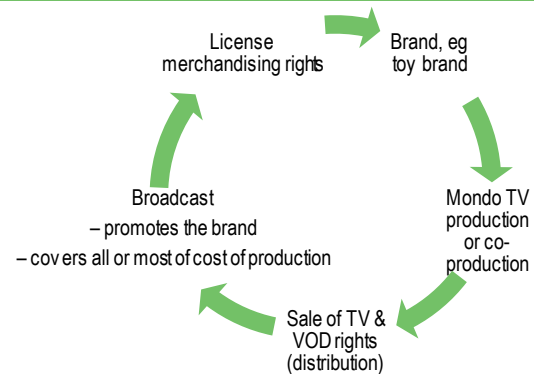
License merchandising rights

Brand, eg toy brand

Mondo TV production or co-production

Sale of TV & VOD rights (distribution)

Broadcast
– promotes the brand
– covers all or most of cost of production